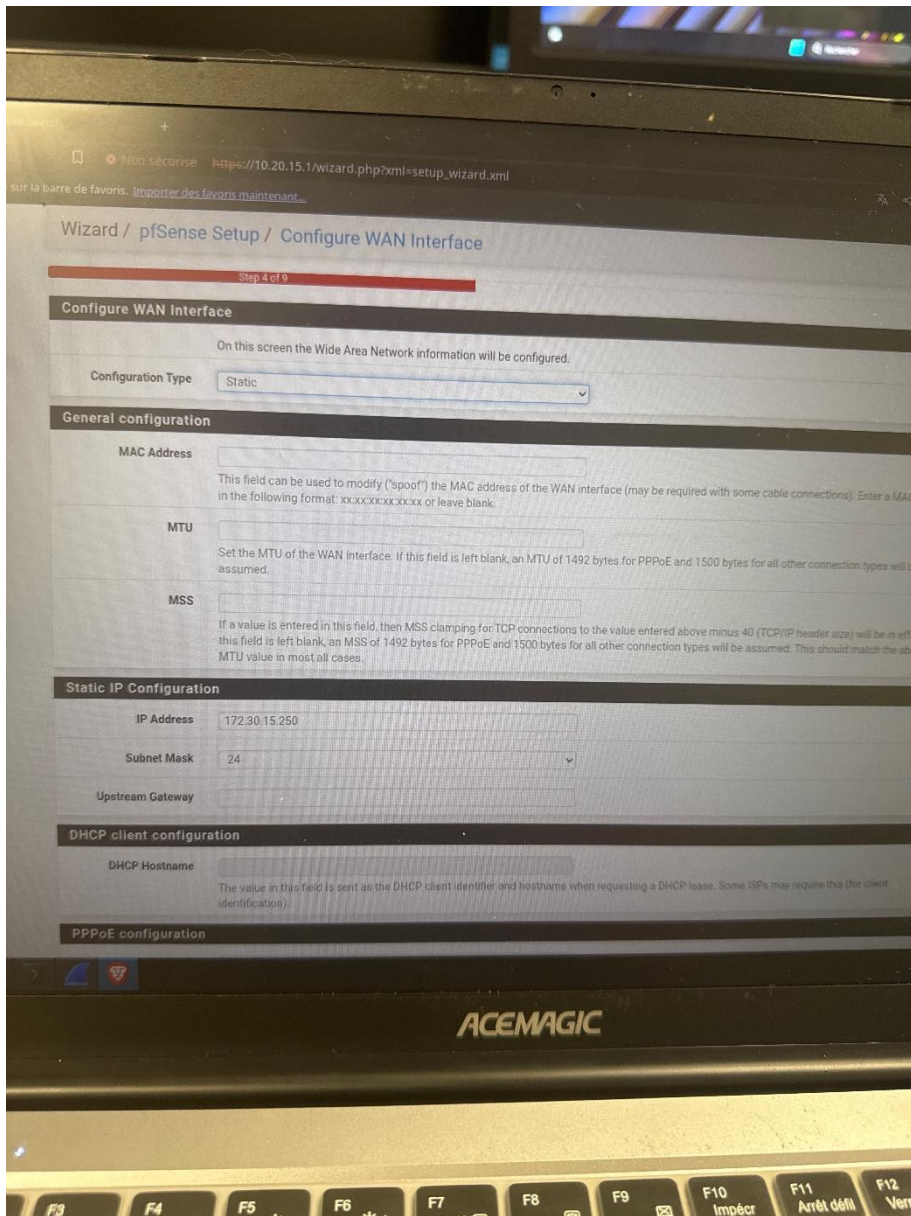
Non sécurisé https://10.20.15.1/wizard.php?xml=setup_wizard.xml

sur la barre de favoris. Importer des favoris maintenant...

Wizard / pfSense Setup / Configure WAN Interface

Step 4 of 9

Configure WAN Interface

On this screen the Wide Area Network information will be configured.

Configuration Type Static

General configuration

MAC Address

This field can be used to modify ("spoof") the MAC address of the WAN interface (may be required with some cable connections). Enter a MA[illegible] in the following format: xx:xx:xx:xx:xx:xx or leave blank.

MTU

Set the MTU of the WAN interface. If this field is left blank, an MTU of 1492 bytes for PPPoE and 1500 bytes for all other connection types will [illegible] assumed.

MSS

If a value is entered in this field, then MSS clamping for TCP connections to the value entered above minus 40 (TCP/IP header size) will be in eff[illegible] this field is left blank, an MSS of 1492 bytes for PPPoE and 1500 bytes for all other connection types will be assumed. This should match the ab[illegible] MTU value in most all cases.

Static IP Configuration

IP Address 172.30.15.250

Subnet Mask 24

Upstream Gateway

DHCP client configuration

DHCP Hostname

The value in this field is sent as the DHCP client identifier and hostname when requesting a DHCP lease. Some ISPs may require this (for client identification).

PPPoE configuration

ACEMAGIC

F3 F4 F5 F6 F7 F8 F9 F10 Impécr F11 Arrêt défil F12 Ver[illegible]